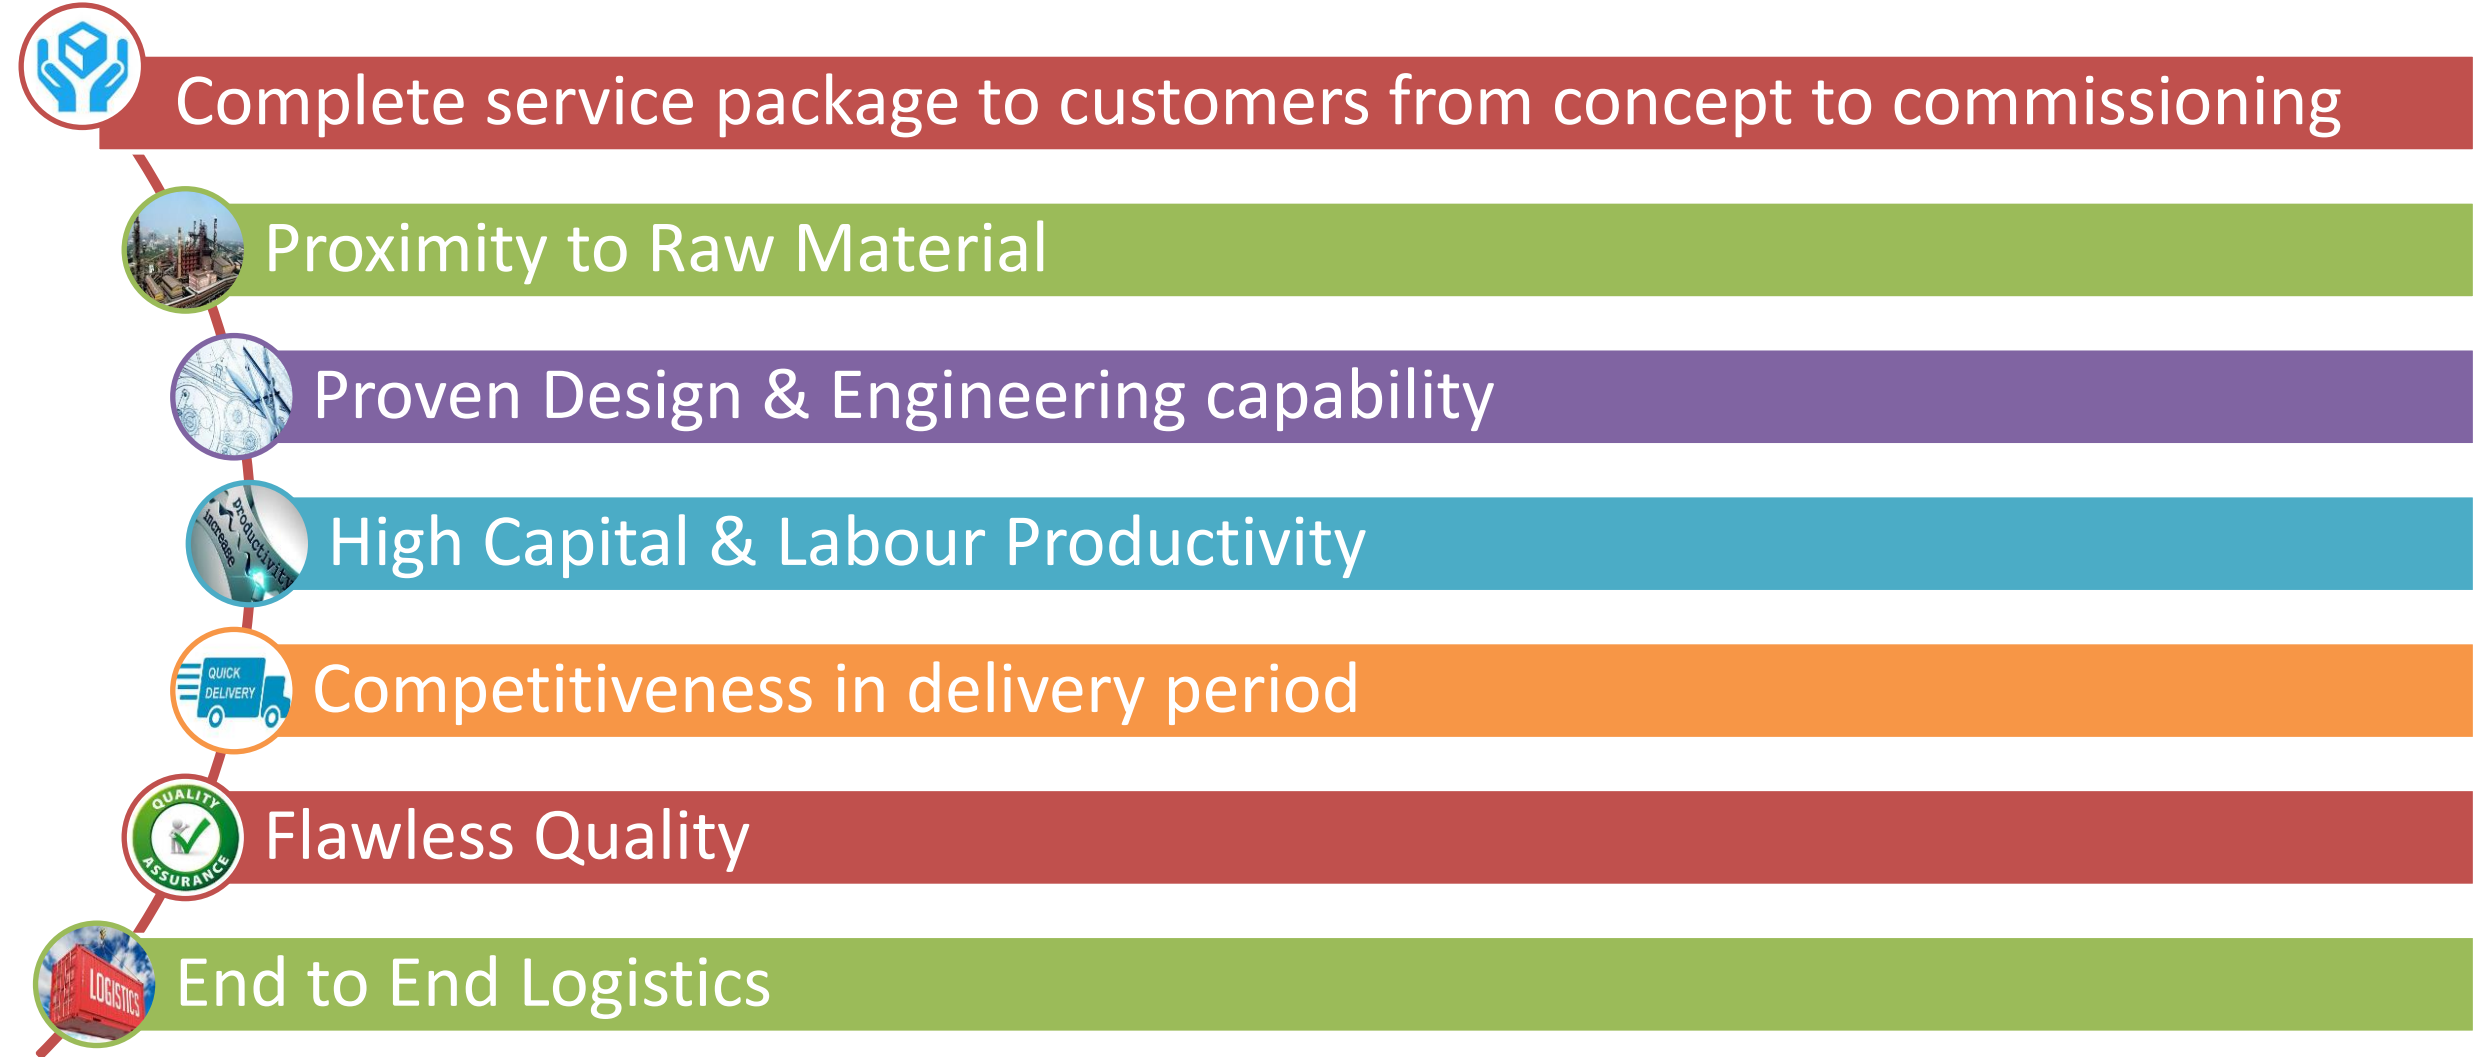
Complete service package to customers from concept to commissioning

Proximity to Raw Material

Proven Design & Engineering capability

productivity increase

High Capital & Labour Productivity

QUICK DELIVERY

Competitiveness in delivery period

QUALITY ASSURANCE

Flawless Quality

LOGISTICS

End to End Logistics